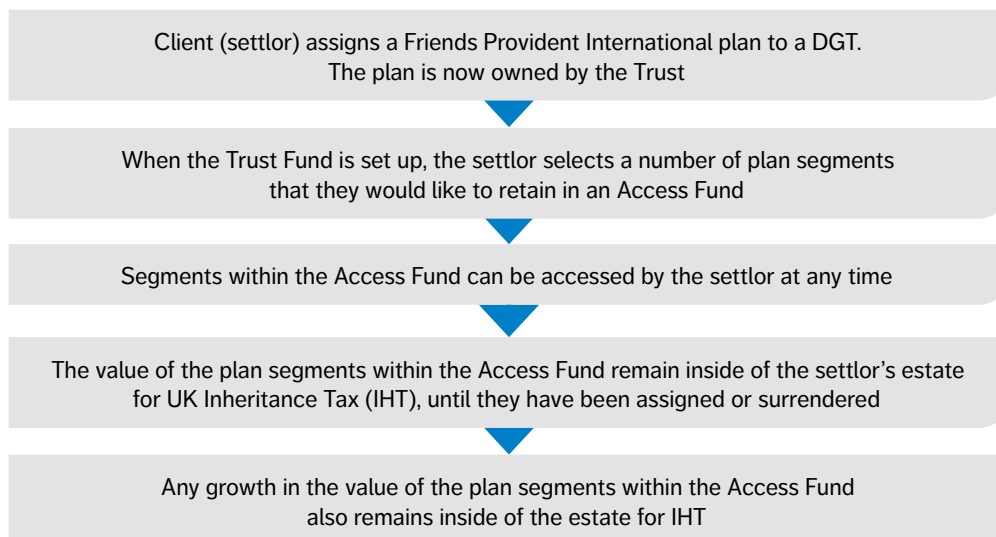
Client (settlor) assigns a Friends Provident International plan to a DGT.
The plan is now owned by the Trust

When the Trust Fund is set up, the settlor selects a number of plan segments that they would like to retain in an Access Fund

Segments within the Access Fund can be accessed by the settlor at any time

The value of the plan segments within the Access Fund remain inside of the settlor's estate for UK Inheritance Tax (IHT), until they have been assigned or surrendered

Any growth in the value of the plan segments within the Access Fund also remains inside of the estate for IHT